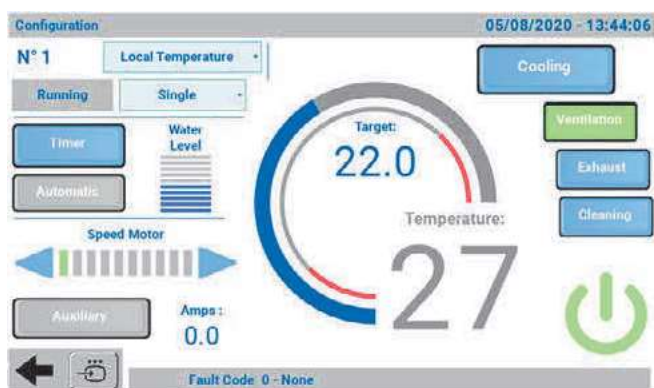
Configuration
05/08/2020 - 13:44:06
N° 1
Local Temperature
Running
Single
Cooling
Ventilation
Timer
Water Level
Target:
22.0
Exhaust
Automatic
Temperature:
Cleaning
Speed Motor
27
Auxiliary
Amps :
0.0
Fault Code 0 - None